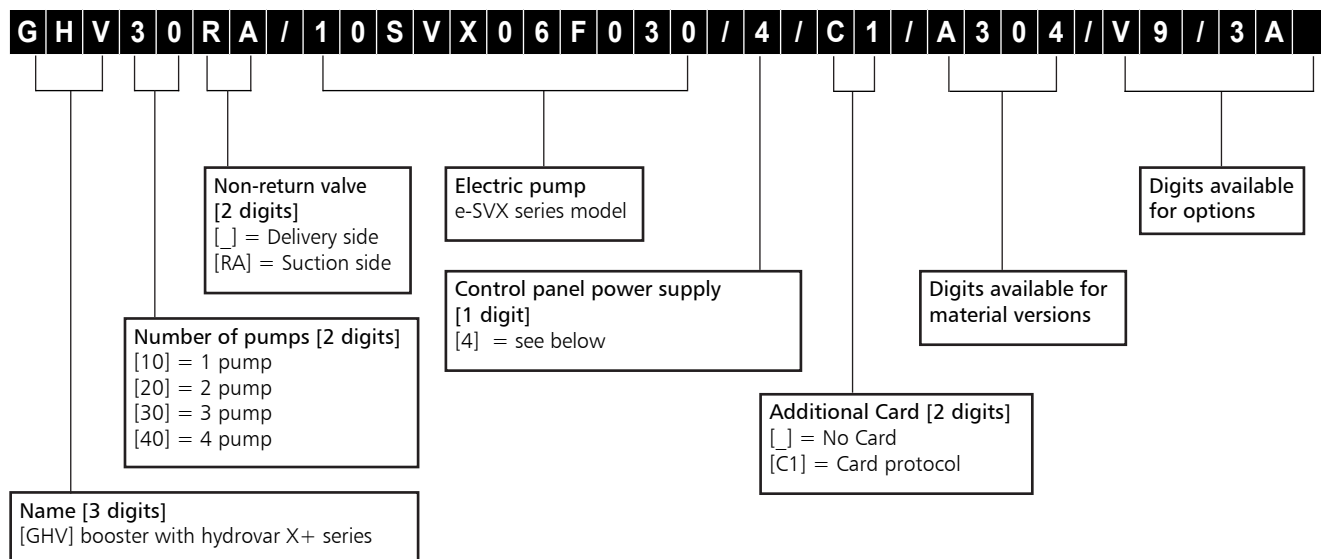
G H V 3 0 R A / 1 0 S V X 0 6 F 0 3 0 / 4 / C 1 / A 3 0 4 / V 9 / 3 A

Non-return valve
[2 digits]
[_] = Delivery side
[RA] = Suction side

Electric pump
e-SVX series model

Digits available for options

Control panel power supply
[1 digit]
[4] = see below

Digits available for material versions

Number of pumps [2 digits]
[10] = 1 pump
[20] = 2 pump
[30] = 3 pump
[40] = 4 pump

Additional Card [2 digits]
[_] = No Card
[C1] = Card protocol

Name [3 digits]
[GHV] booster with hydrovar X+ series